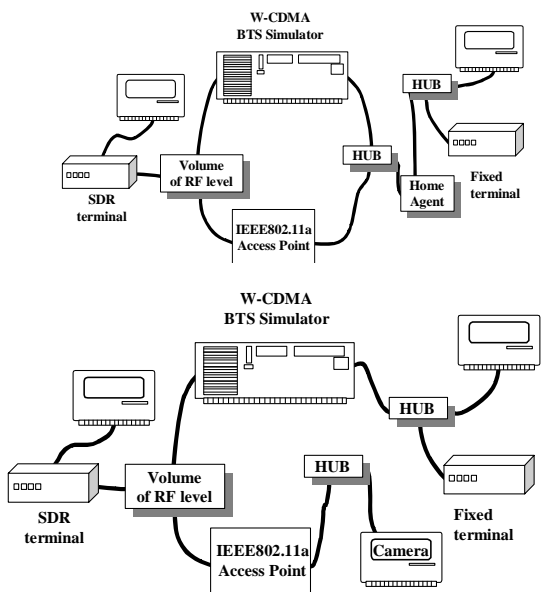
W-CDMA
BTS Simulator

HUB

Volume of RF level

HUB

SDR terminal

Home Agent

Fixed terminal

IEEE802.11a Access Point

W-CDMA
BTS Simulator

HUB

Volume of RF level

HUB

SDR terminal

Fixed terminal

IEEE802.11a Access Point

Camera